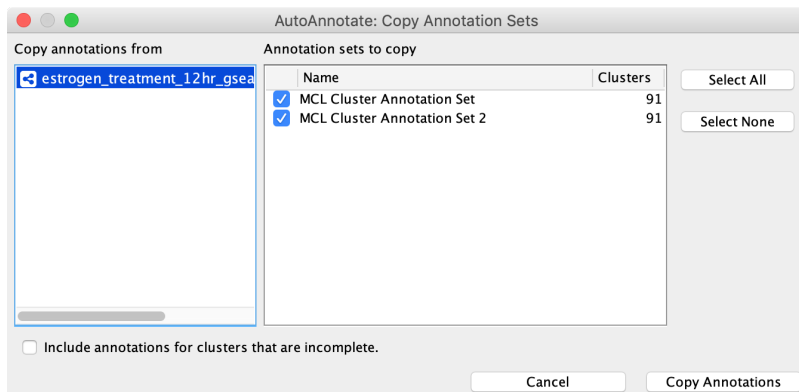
AutoAnnotate: Copy Annotation Sets

Copy annotations from

estrogen_treatment_12hr_gsea

Annotation sets to copy

| | Name | Clusters |
|---|---|---|
| ☑ | MCL Cluster Annotation Set | 91 |
| ☑ | MCL Cluster Annotation Set 2 | 91 |

Select All

Select None

Include annotations for clusters that are incomplete.

Cancel

Copy Annotations